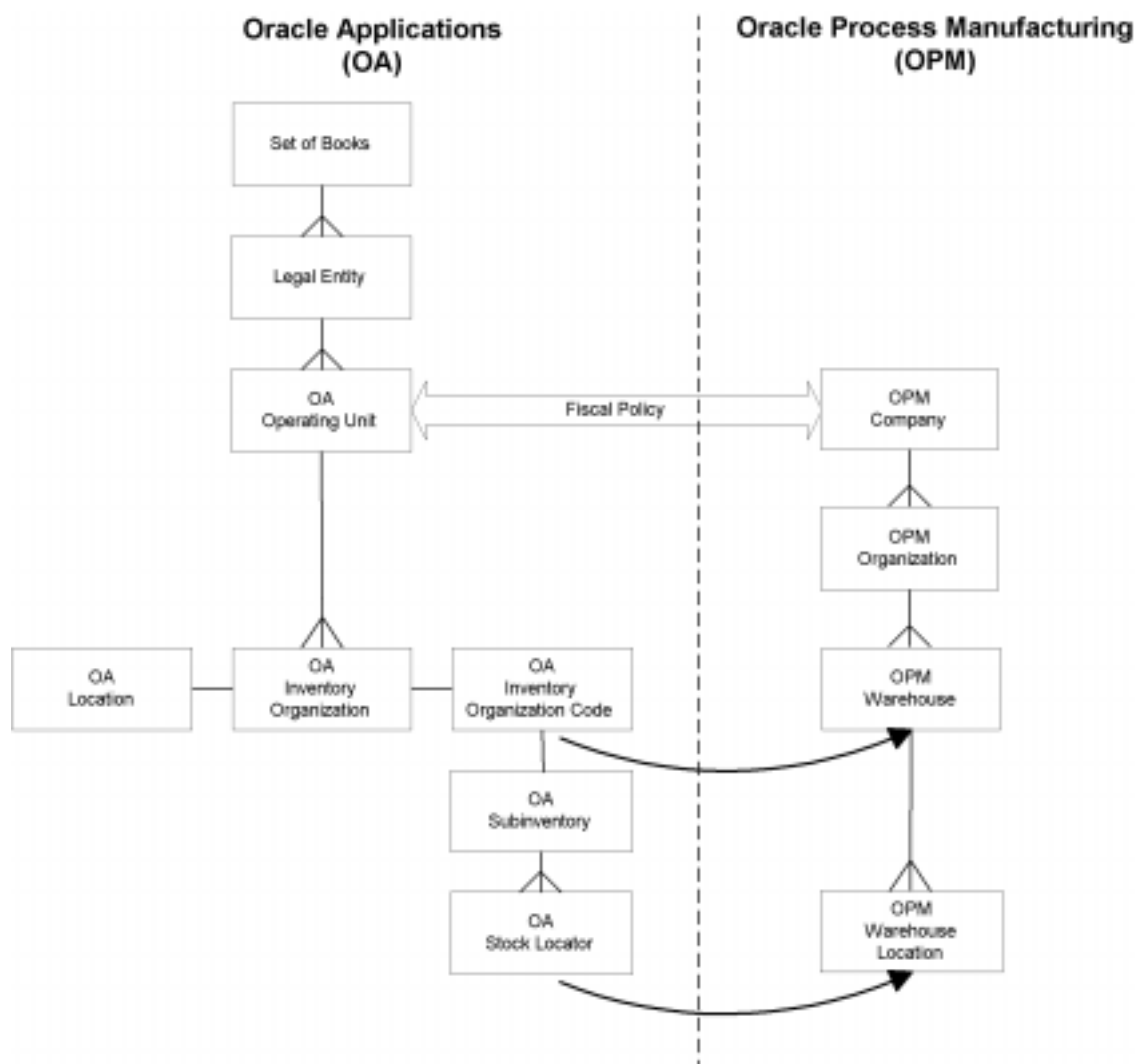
Oracle Applications (OA)

Oracle Process Manufacturing (OPM)

Set of Books

Legal Entity

OA Operating Unit

Fiscal Policy

OPM Company

OPM Organization

OA Location

OA Inventory Organization

OA Inventory Organization Code

OPM Warehouse

OA Subinventory

OA Stock Locator

OPM Warehouse Location